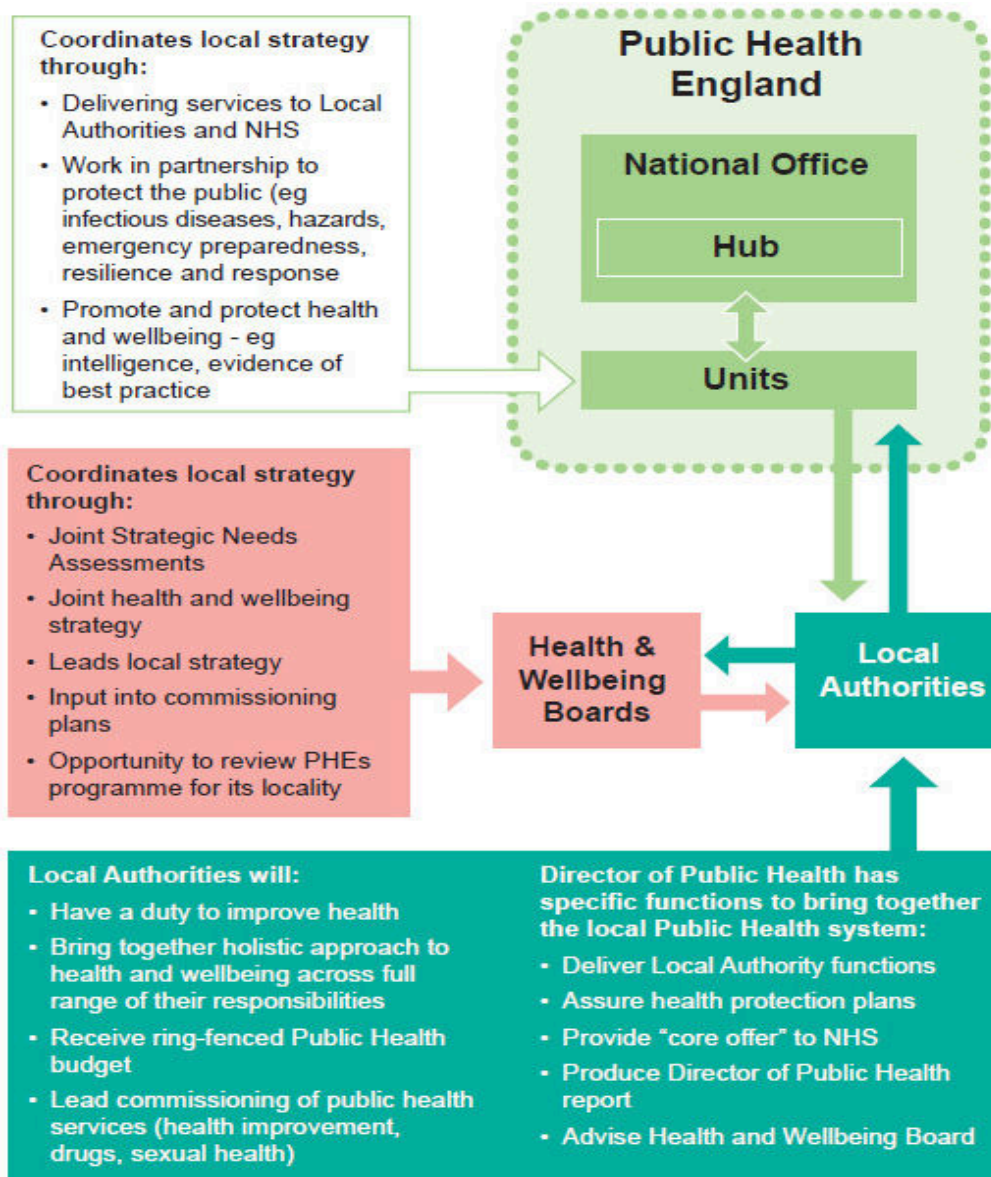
Coordinates local strategy through:

- Delivering services to Local Authorities and NHS
- Work in partnership to protect the public (eg infectious diseases, hazards, emergency preparedness, resilience and response
- Promote and protect health and wellbeing - eg intelligence, evidence of best practice

Public Health England

National Office

Hub

Units

Coordinates local strategy through:

- Joint Strategic Needs Assessments
- Joint health and wellbeing strategy
- Leads local strategy
- Input into commissioning plans
- Opportunity to review PHEs programme for its locality

Health & Wellbeing Boards

Local Authorities

Local Authorities will:

- Have a duty to improve health
- Bring together holistic approach to health and wellbeing across full range of their responsibilities
- Receive ring-fenced Public Health budget
- Lead commissioning of public health services (health improvement, drugs, sexual health)

Director of Public Health has specific functions to bring together the local Public Health system:

- Deliver Local Authority functions
- Assure health protection plans
- Provide "core offer" to NHS
- Produce Director of Public Health report
- Advise Health and Wellbeing Board